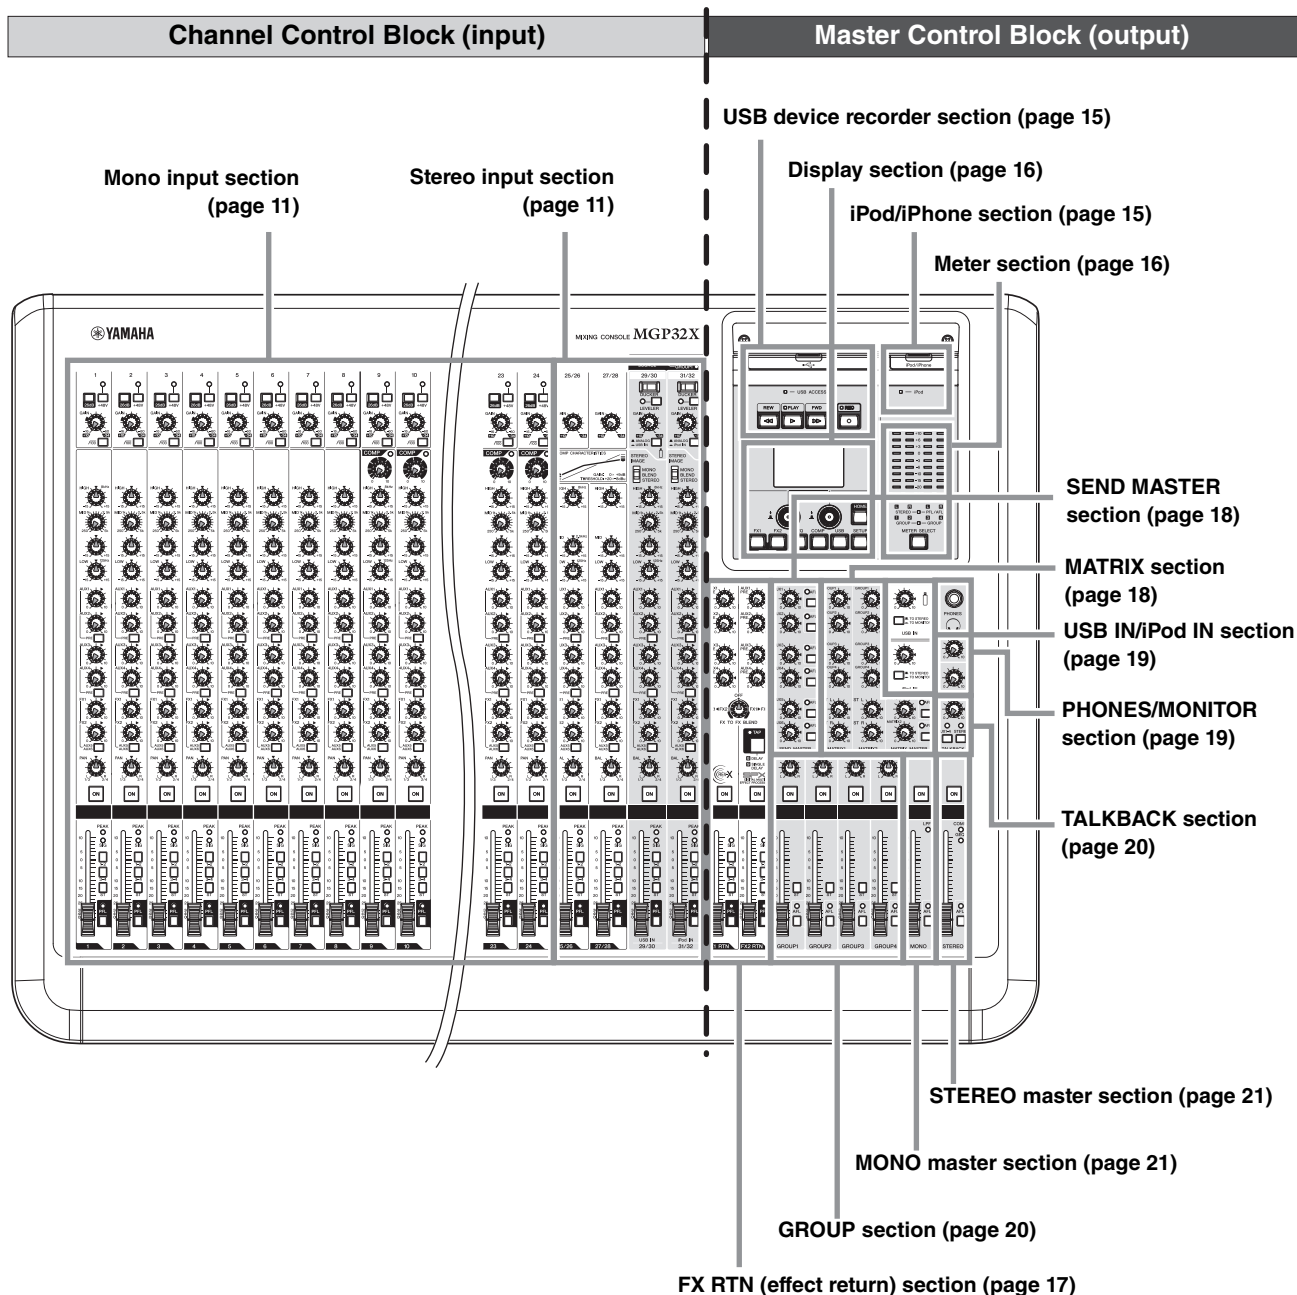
Channel Control Block (input)

Master Control Block (output)

USB device recorder section (page 15)

Display section (page 16)

iPod/iPhone section (page 15)

Meter section (page 16)

Mono input section (page 11)

Stereo input section (page 11)

YAMAHA

MIXING CONSOLE MGP32X

SEND MASTER section (page 18)

MATRIX section (page 18)

USB IN/iPod IN section (page 19)

PHONES/MONITOR section (page 19)

TALKBACK section (page 20)

STEREO master section (page 21)

MONO master section (page 21)

GROUP section (page 20)

FX RTN (effect return) section (page 17)